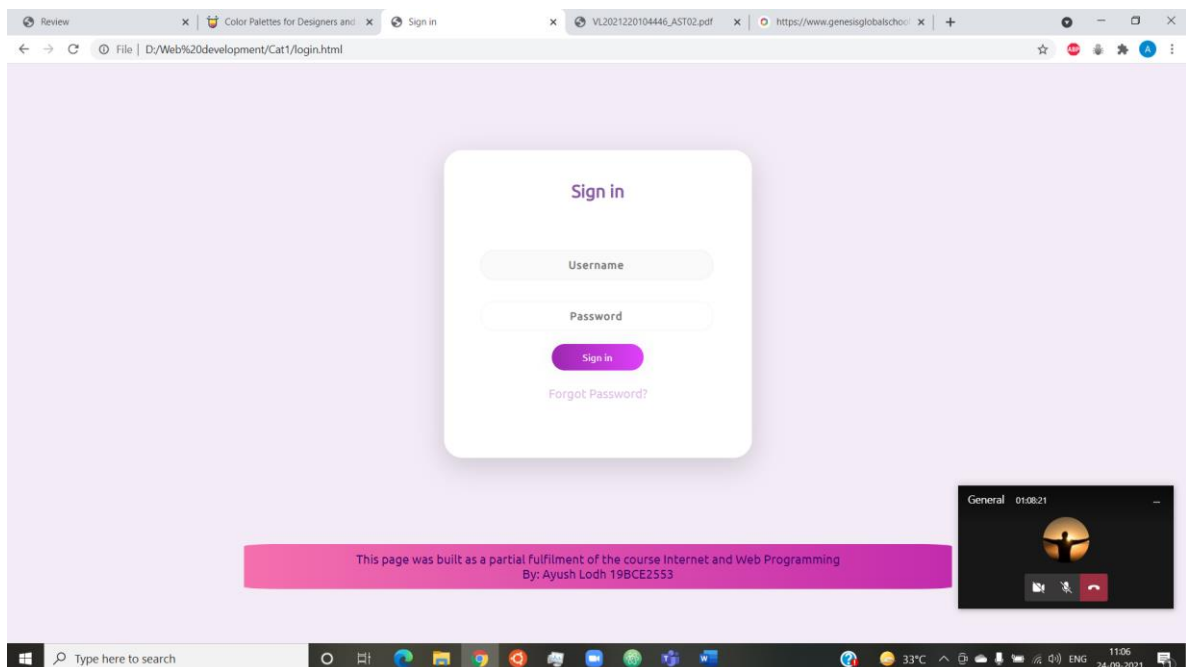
Review
Color Palettes for Designers and
Sign in
VL2021220104446_AST02.pdf
https://www.genesisglobalschool
File | D:/Web%20development/Cat1/login.html

Sign in

Username

Password

Sign in

Forgot Password?

This page was built as a partial fulfilment of the course Internet and Web Programming
By: Ayush Lodh 19BCE2553

General 01:08:21

Type here to search
33°C ENG 11:06 24-09-2021